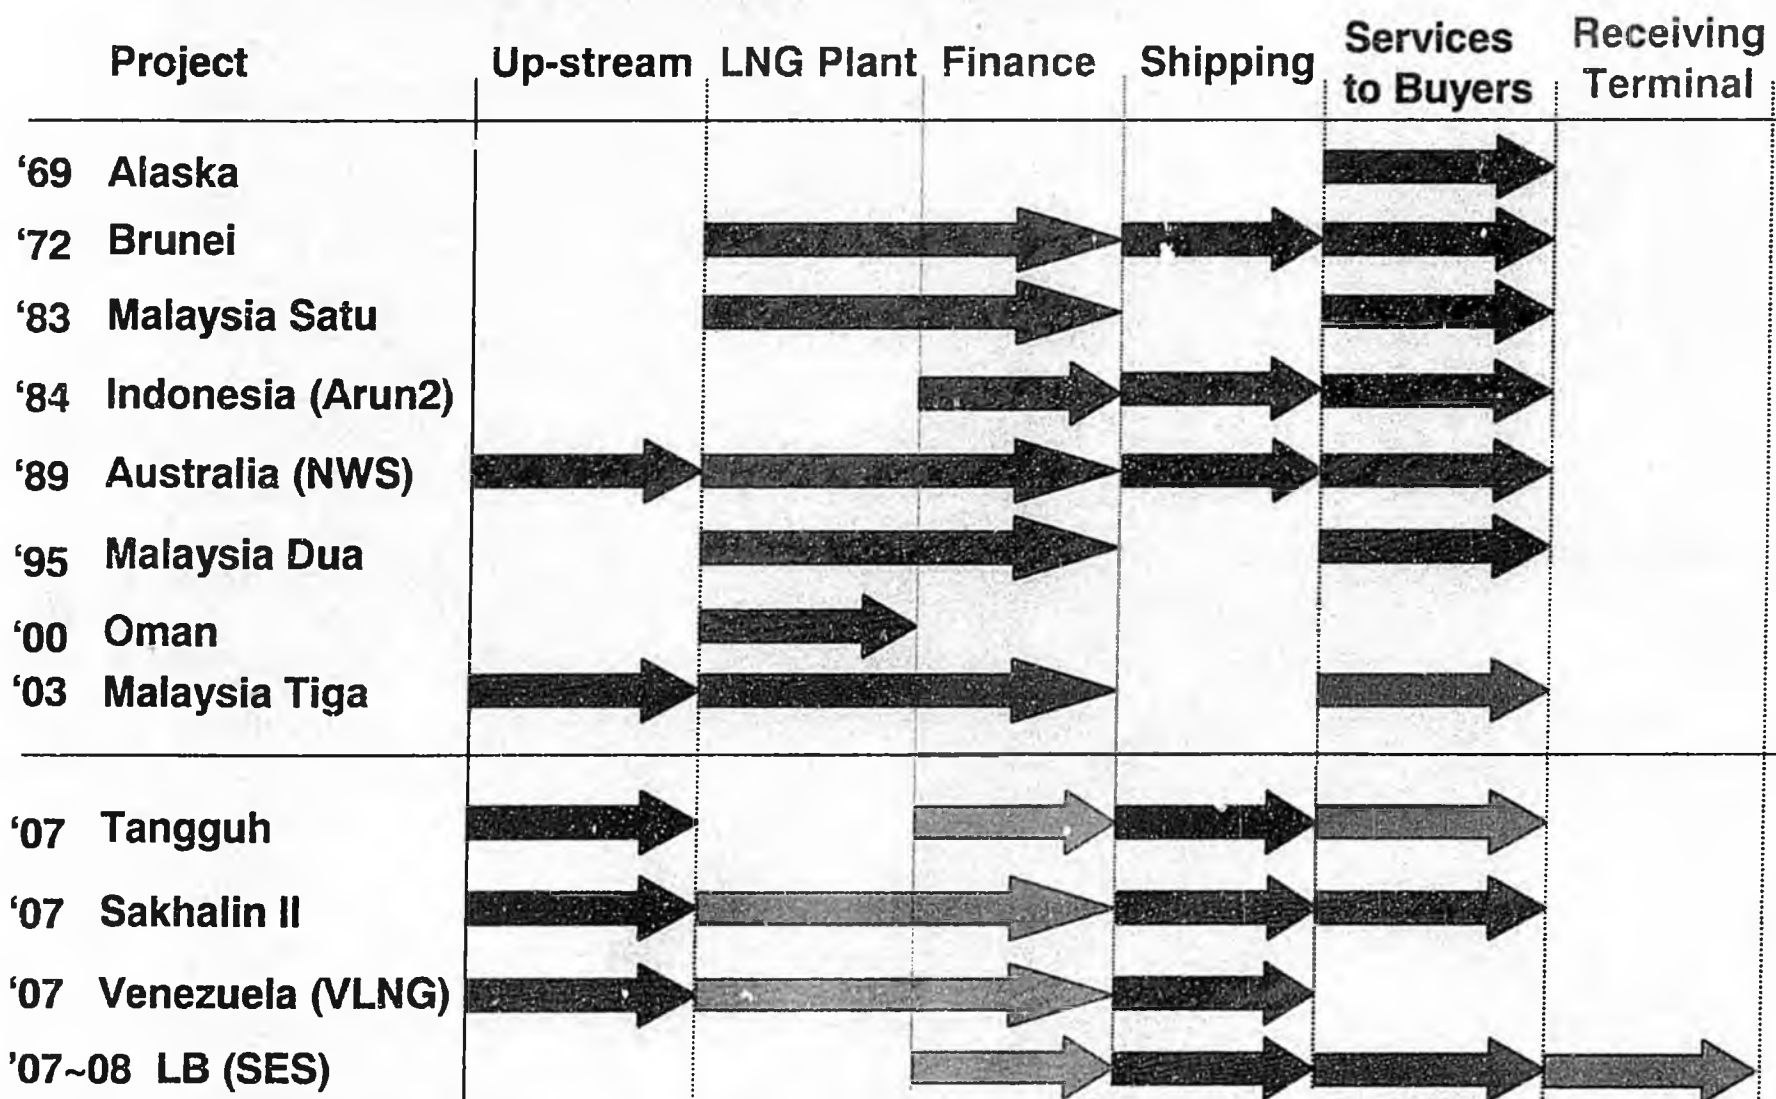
| Project | Up-stream | LNG Plant | Finance | Shipping | Services to Buyers | Receiving Terminal |
|---|---|---|---|---|---|---|
| '69 Alaska | | | | | | |
| '72 Brunei | | | | | | |
| '83 Malaysia Satu | | | | | | |
| '84 Indonesia (Arun2) | | | | | | |
| '89 Australia (NWS) | | | | | | |
| '95 Malaysia Dua | | | | | | |
| '00 Oman | | | | | | |
| '03 Malaysia Tiga | | | | | | |
| '07 Tangguh | | | | | | |
| '07 Sakhalin II | | | | | | |
| '07 Venezuela (VLNG) | | | | | | |
| '07~08 LB (SES) | | | | | | |